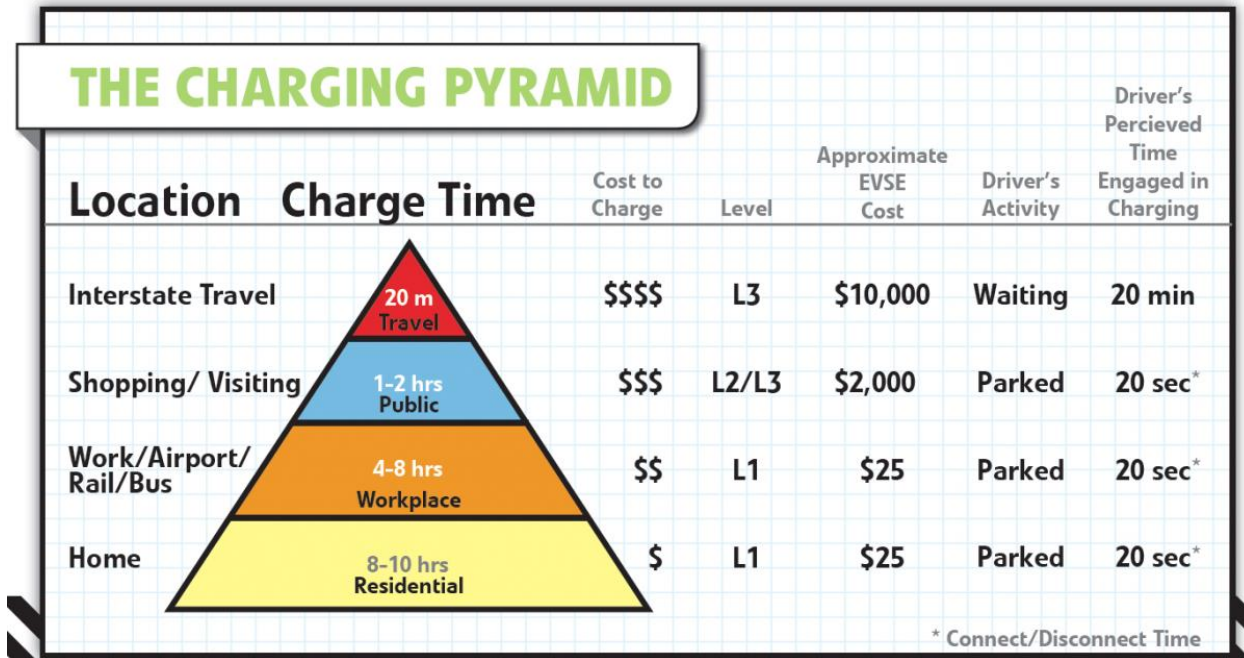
THE CHARGING PYRAMID

| Location | Charge Time | Cost to Charge | Level | Approximate EVSE Cost | Driver's Activity | Driver's Percieved Time Engaged in Charging |
|---|---|---|---|---|---|---|
| Interstate Travel | 20 m Travel | $$$$ | L3 | $10,000 | Waiting | 20 min |
| Shopping/ Visiting | 1-2 hrs Public | $$$ | L2/L3 | $2,000 | Parked | 20 sec* |
| Work/Airport/ Rail/Bus | 4-8 hrs Workplace | $$ | L1 | $25 | Parked | 20 sec* |
| Home | 8-10 hrs Residential | $ | L1 | $25 | Parked | 20 sec* |

* Connect/Disconnect Time